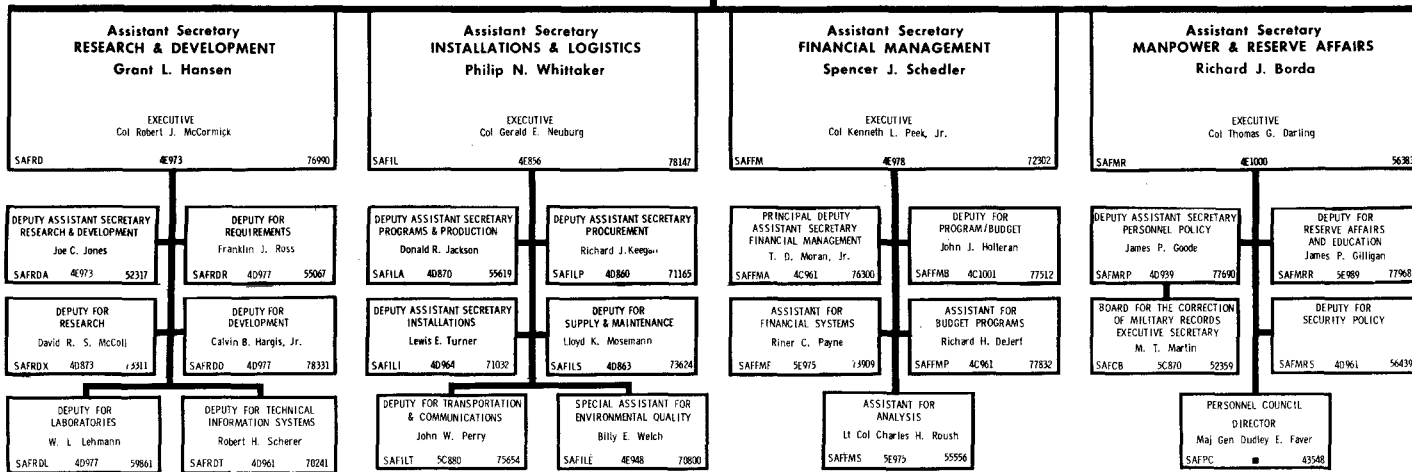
Assistant Secretary
RESEARCH & DEVELOPMENT
Grant L. Hansen

EXECUTIVE
Col Robert J. McCormick

SAFRD 4E973 76990

DEPUTY ASSISTANT SECRETARY
RESEARCH & DEVELOPMENT
Joe C. Jones
SAFRDA 4E973 52317

DEPUTY FOR
REQUIREMENTS
Franklin J. Ross
SAFRDR 4D977 55067

DEPUTY FOR
RESEARCH
David R. S. McColl
SAFRDX 4D873 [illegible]

DEPUTY FOR
DEVELOPMENT
Calvin B. Hargis, Jr.
SAFRDD 4D977 78331

DEPUTY FOR
LABORATORIES
W. L. Lehmann
SAFRDL 4D977 59861

DEPUTY FOR TECHNICAL
INFORMATION SYSTEMS
Robert H. Scherer
SAFRDT 4D961 70241

Assistant Secretary
INSTALLATIONS & LOGISTICS
Philip N. Whittaker

EXECUTIVE
Col Gerald E. Neuburg

SAFIL 4E856 78147

DEPUTY ASSISTANT SECRETARY
PROGRAMS & PRODUCTION
Donald R. Jackson
SAFILA 4D870 55619

DEPUTY ASSISTANT SECRETARY
PROCUREMENT
Richard J. Keegan
SAFILP 4D860 71165

DEPUTY ASSISTANT SECRETARY
INSTALLATIONS
Lewis E. Turner
SAFILI 4D964 71032

DEPUTY FOR
SUPPLY & MAINTENANCE
Lloyd K. Mosemann
SAFILS 4D863 73624

DEPUTY FOR TRANSPORTATION
& COMMUNICATIONS
John W. Perry
SAFILT 5C880 75654

SPECIAL ASSISTANT FOR
ENVIRONMENTAL QUALITY
Billy E. Welch
SAFILE 4E948 70800

Assistant Secretary
FINANCIAL MANAGEMENT
Spencer J. Schedler

EXECUTIVE
Col Kenneth L. Peek, Jr.

SAFFM 4E978 72302

PRINCIPAL DEPUTY
ASSISTANT SECRETARY
FINANCIAL MANAGEMENT
T. D. Moran, Jr.
SAFFMA 4C961 76300

DEPUTY FOR
PROGRAM/BUDGET
John J. Holleran
SAFFMB 4C1001 77512

ASSISTANT FOR
FINANCIAL SYSTEMS
Riner C. Payne
SAFFMF 5E975 73909

ASSISTANT FOR
BUDGET PROGRAMS
Richard H. DeJerf
SAFFMP 4C961 77832

ASSISTANT FOR
ANALYSIS
Lt Col Charles H. Roush
SAFFMS 5E975 55556

Assistant Secretary
MANPOWER & RESERVE AFFAIRS
Richard J. Borda

EXECUTIVE
Col Thomas G. Darling

SAFMR 4E1000 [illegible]

DEPUTY ASSISTANT SECRETARY
PERSONNEL POLICY
James P. Goode
SAFMRP 4D939 77690

DEPUTY FOR
RESERVE AFFAIRS
AND EDUCATION
James P. Gilligan
SAFMRR 5E989 77968

BOARD FOR THE CORRECTION
OF MILITARY RECORDS
EXECUTIVE SECRETARY
M. T. Martin
SAFCB 5C870 52359

DEPUTY FOR
SECURITY POLICY
SAFMRS 4D961 56439

PERSONNEL COUNCIL
DIRECTOR
Maj Gen Dudley E. Faver
SAFPC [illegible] 43548